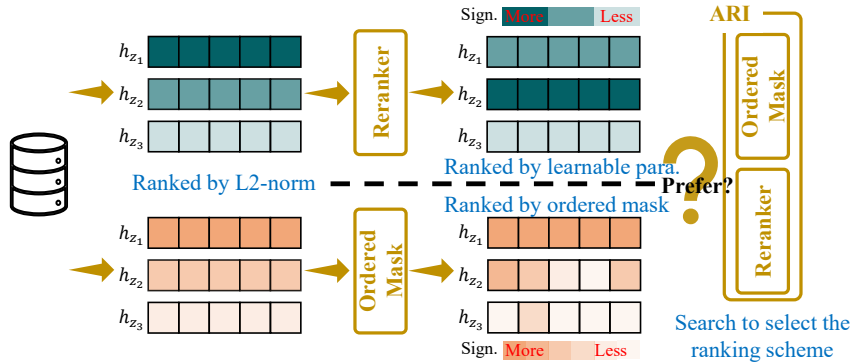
Sign. More Less

ARI

$h_{z_1}$

$h_{z_2}$

$h_{z_3}$

Reranker

$h_{z_1}$

$h_{z_2}$

$h_{z_3}$

Ordered Mask

Reranker

Ranked by learnable para.

Ranked by L2-norm

Prefer?

Ranked by ordered mask

$h_{z_1}$

$h_{z_2}$

$h_{z_3}$

Ordered Mask

$h_{z_1}$

$h_{z_2}$

$h_{z_3}$

Sign. More Less

Search to select the ranking scheme